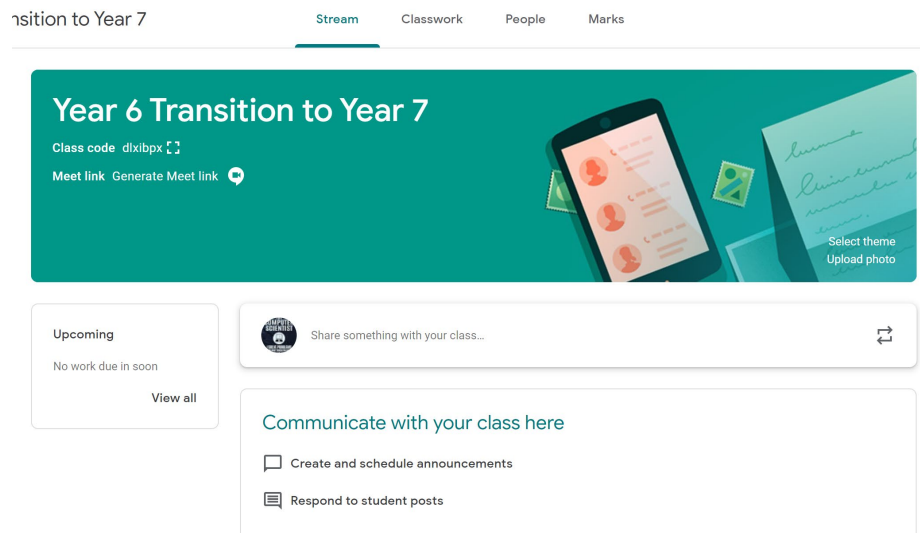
nsition to Year 7

Stream Classwork People Marks

Year 6 Transition to Year 7

Class code dlxibpx

Meet link Generate Meet link

Select theme
Upload photo

Upcoming

No work due in soon

View all

Share something with your class...

Communicate with your class here

Create and schedule announcements

Respond to student posts